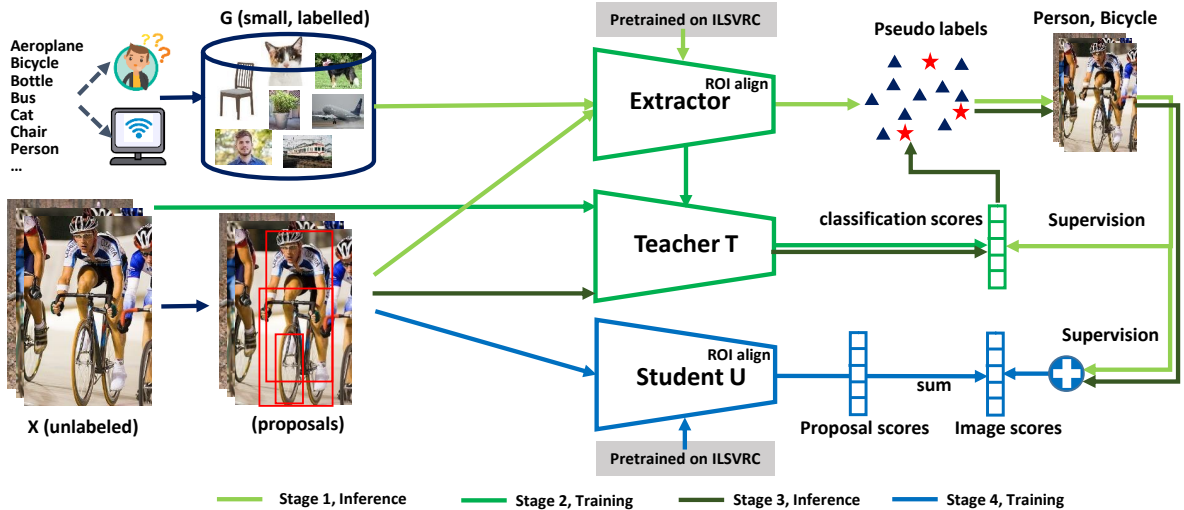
Aeroplane
Bicycle
Bottle
Bus
Cat
Chair
Person
...

G (small, labelled)

Pretrained on ILSVRC

ROI align
Extractor

Pseudo labels

Person, Bicycle

Teacher T

classification scores

Supervision

X (unlabeled)

(proposals)

ROI align
Student U

Supervision

sum

Proposal scores

Image scores

Pretrained on ILSVRC

Stage 1, Inference
Stage 2, Training
Stage 3, Inference
Stage 4, Training